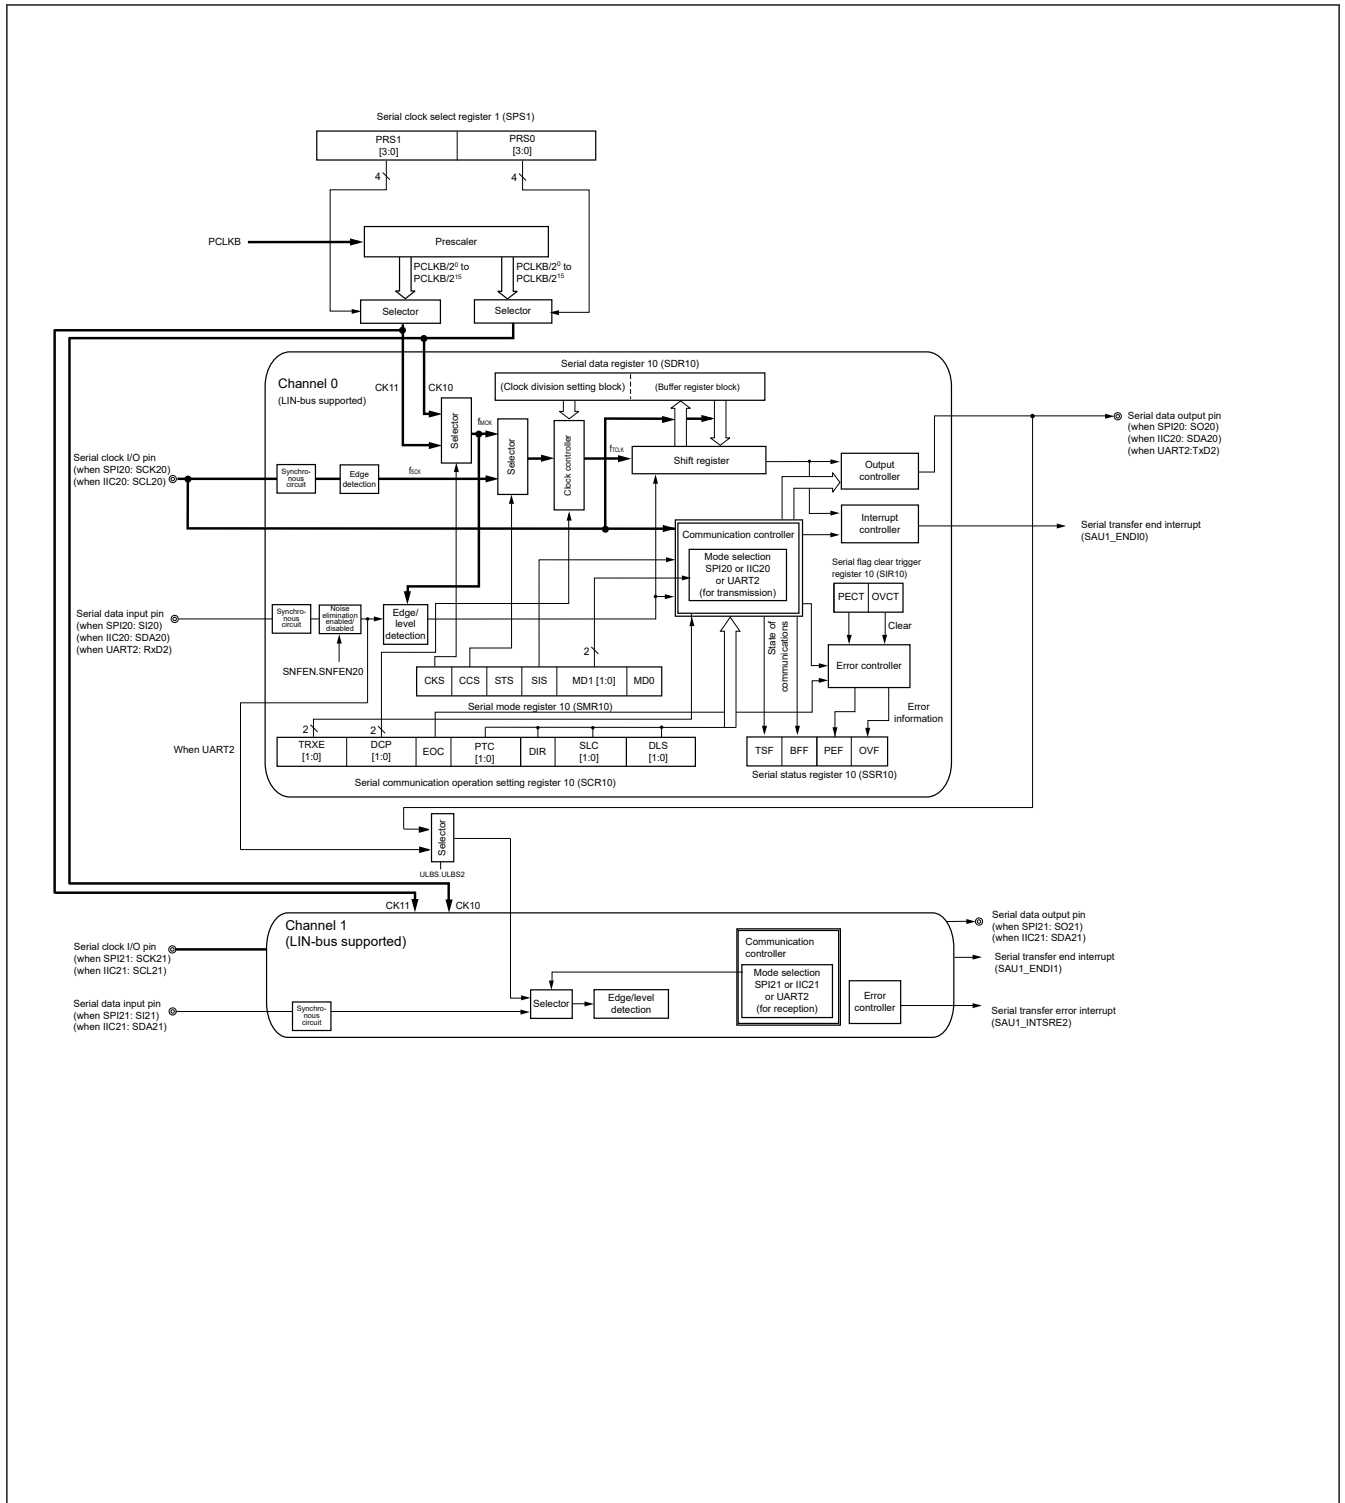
Serial clock select register 1 (SPS1)

| PRS1 [3:0] | PRS0 [3:0] |
|---|---|

4

4

PCLKB

Prescaler

PCLKB/$2^0$ to PCLKB/$2^{15}$

PCLKB/$2^0$ to PCLKB/$2^{15}$

Selector

Selector

Serial data register 10 (SDR10)

Channel 0
(LIN-bus supported)

CK11

CK10

(Clock division setting block)

(Buffer register block)

Selector

$f_{MCK}$

Selector

Clock controller

$f_{TCLK}$

Shift register

Serial data output pin
(when SPI20: SO20)
(when IIC20: SDA20)
(when UART2:TxD2)

Serial clock I/O pin
(when SPI20: SCK20)
(when IIC20: SCL20)

Synchro-nous circuit

Edge detection

$f_{SCK}$

Output controller

Interrupt controller

Serial transfer end interrupt
(SAU1_ENDI0)

Communication controller

Mode selection
SPI20 or IIC20
or UART2
(for transmission)

Serial flag clear trigger register 10 (SIR10)

PECT

OVCT

Clear

Serial data input pin
(when SPI20: SI20)
(when IIC20: SDA20)
(when UART2: RxD2)

Synchro-nous circuit

Noise elimination enabled/ disabled

Edge/ level detection

State of communications

Error controller

SNFEN.SNFEN20

2

| CKS | CCS | STS | SIS | MD1 [1:0] | MD0 |
|---|---|---|---|---|---|

Serial mode register 10 (SMR10)

Error information

2

2

| TRXE [1:0] | DCP [1:0] | EOC | PTC [1:0] | DIR | SLC [1:0] | DLS [1:0] |
|---|---|---|---|---|---|---|

| TSF | BFF | PEF | OVF |
|---|---|---|---|

When UART2

Serial communication operation setting register 10 (SCR10)

Serial status register 10 (SSR10)

Selector

ULBS.ULBS2

CK11

CK10

Channel 1
(LIN-bus supported)

Serial data output pin
(when SPI21: SO21)
(when IIC21: SDA21)

Serial clock I/O pin
(when SPI21: SCK21)
(when IIC21: SCL21)

Communication controller

Mode selection
SPI21 or IIC21
or UART2
(for reception)

Serial transfer end interrupt
(SAU1_ENDI1)

Serial data input pin
(when SPI21: SI21)
(when IIC21: SDA21)

Synchro-nous circuit

Selector

Edge/level detection

Error controller

Serial transfer error interrupt
(SAU1_INTSRE2)